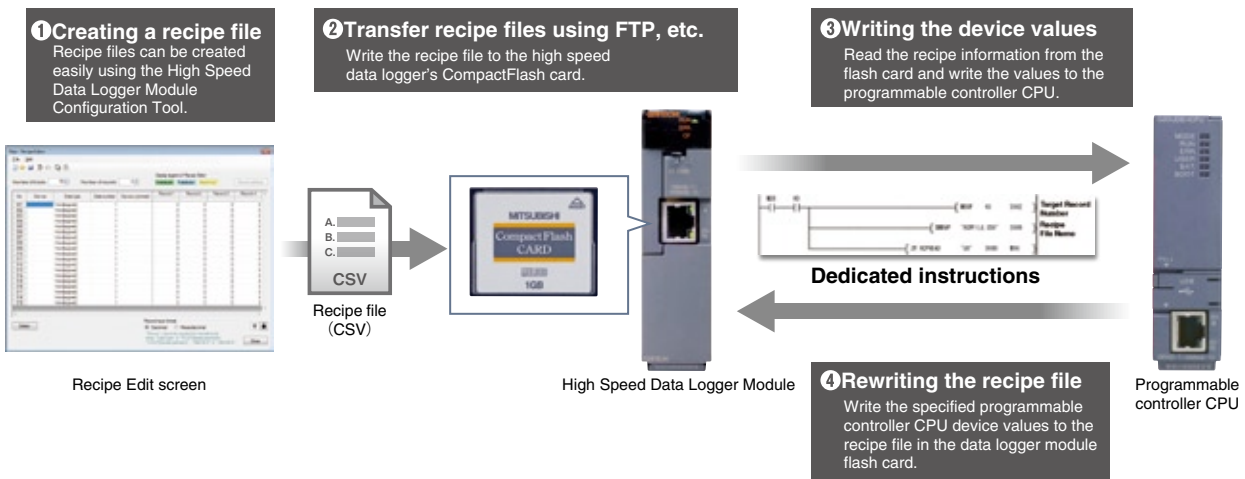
❶Creating a recipe file
Recipe files can be created easily using the High Speed Data Logger Module Configuration Tool.

❷Transfer recipe files using FTP, etc.
Write the recipe file to the high speed data logger's CompactFlash card.

❸Writing the device values
Read the recipe information from the flash card and write the values to the programmable controller CPU.

A.
B.
C.
CSV

Recipe file
(CSV)

MITSUBISHI
CompactFlash
CARD
1GB

Target Record Number
Recipe File Name

Dedicated instructions

Recipe Edit screen

High Speed Data Logger Module

❹Rewriting the recipe file
Write the specified programmable controller CPU device values to the recipe file in the data logger module flash card.

Programmable controller CPU